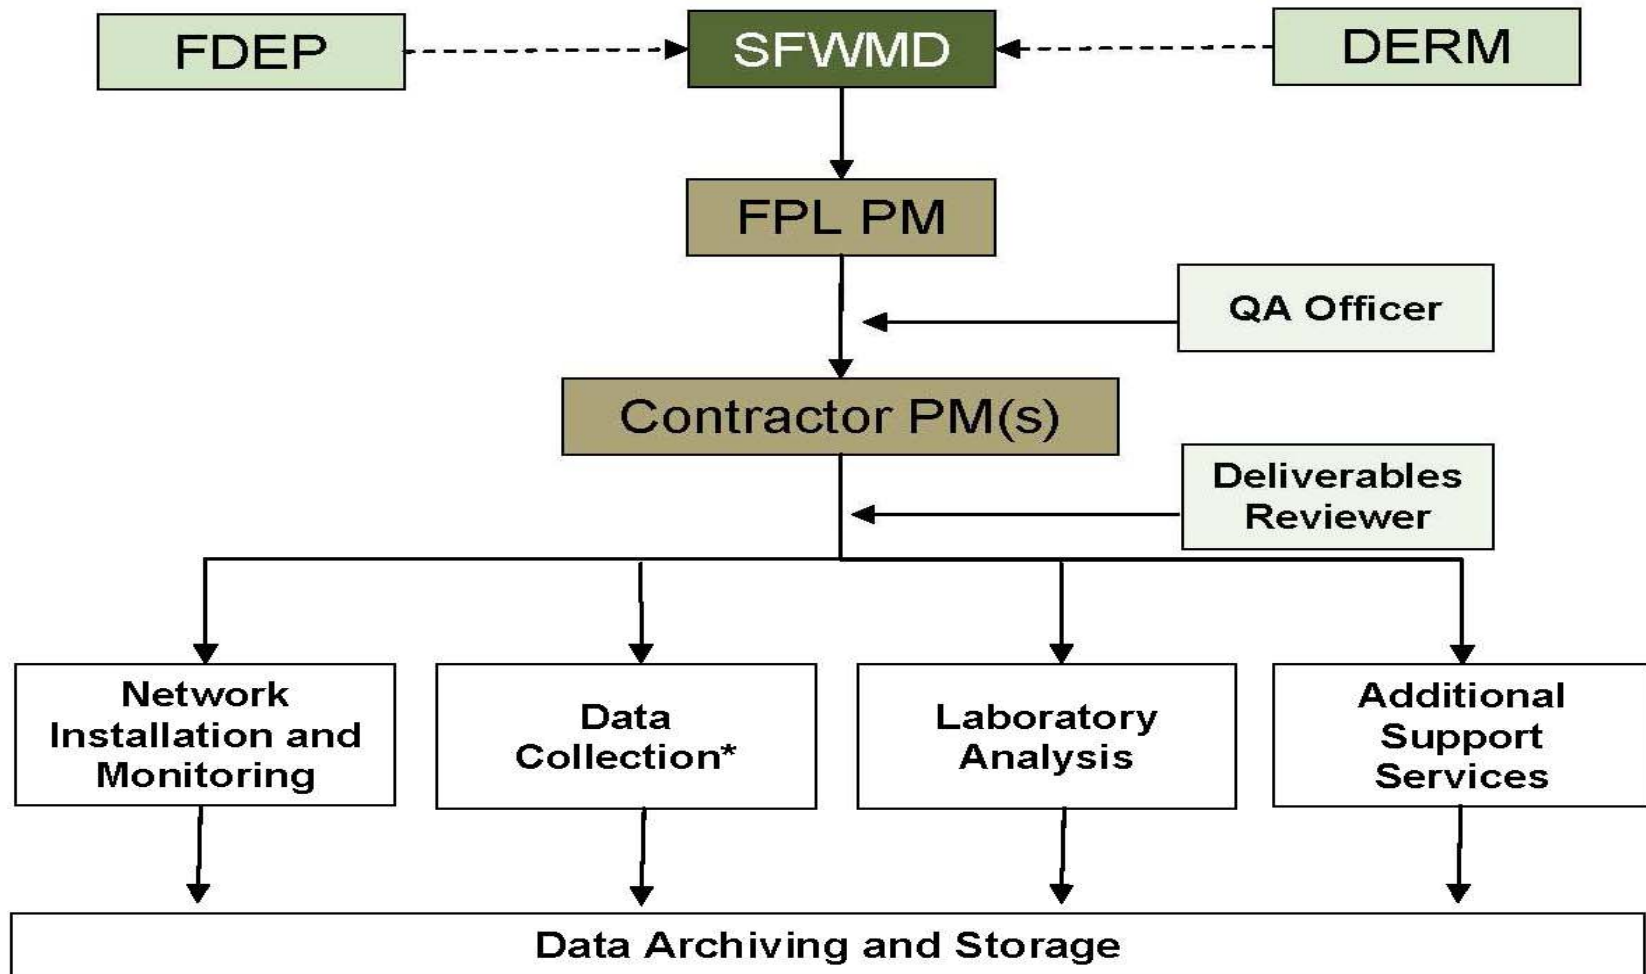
FDEP

SFWMD

DERM

FPL PM

QA Officer

Contractor PM(s)

Deliverables Reviewer

Network Installation and Monitoring

Data Collection*

Laboratory Analysis

Additional Support Services

Data Archiving and Storage